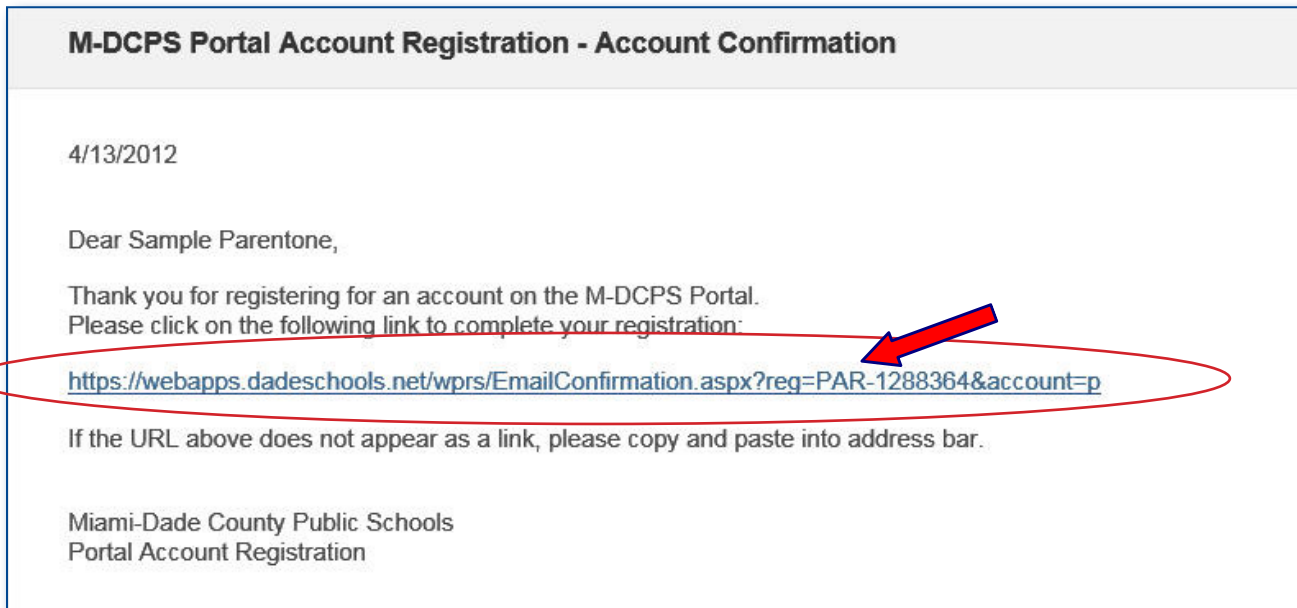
M-DCPS Portal Account Registration - Account Confirmation

4/13/2012

Dear Sample Parentone,

Thank you for registering for an account on the M-DCPS Portal.
Please click on the following link to complete your registration:

https://webapps.dadeschools.net/wprs/EmailConfirmation.aspx?reg=PAR-1288364&account=p

If the URL above does not appear as a link, please copy and paste into address bar.

Miami-Dade County Public Schools
Portal Account Registration